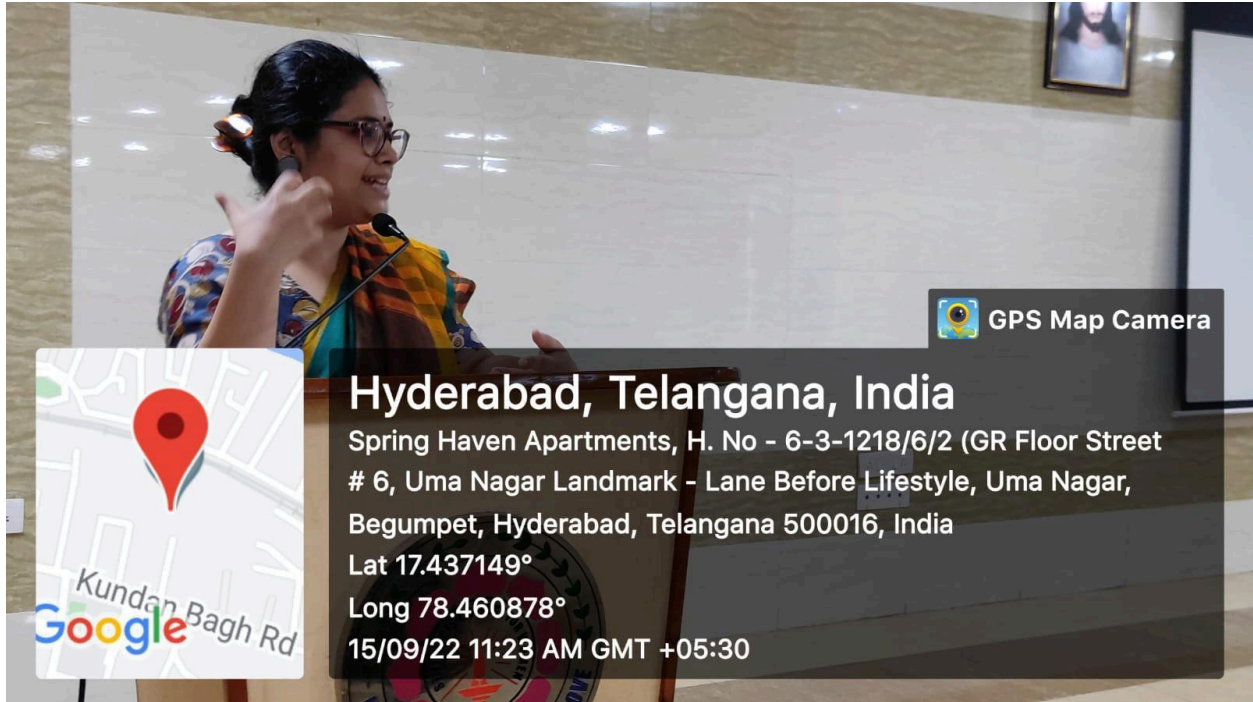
GPS Map Camera

Hyderabad, Telangana, India
Spring Haven Apartments, H. No - 6-3-1218/6/2 (GR Floor Street # 6, Uma Nagar Landmark - Lane Before Lifestyle, Uma Nagar, Begumpet, Hyderabad, Telangana 500016, India
Lat 17.437149°
Long 78.460878°
15/09/22 11:23 AM GMT +05:30

Kundan Bagh Rd
Google